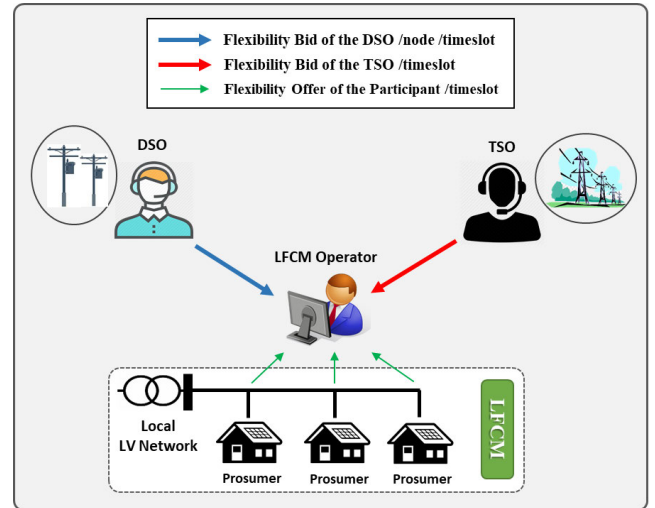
Flexibility Bid of the DSO /node /timeslot
Flexibility Bid of the TSO /timeslot
Flexibility Offer of the Participant /timeslot

DSO

TSO

LFCM Operator

Local LV Network

LFCM

Prosumer

Prosumer

Prosumer